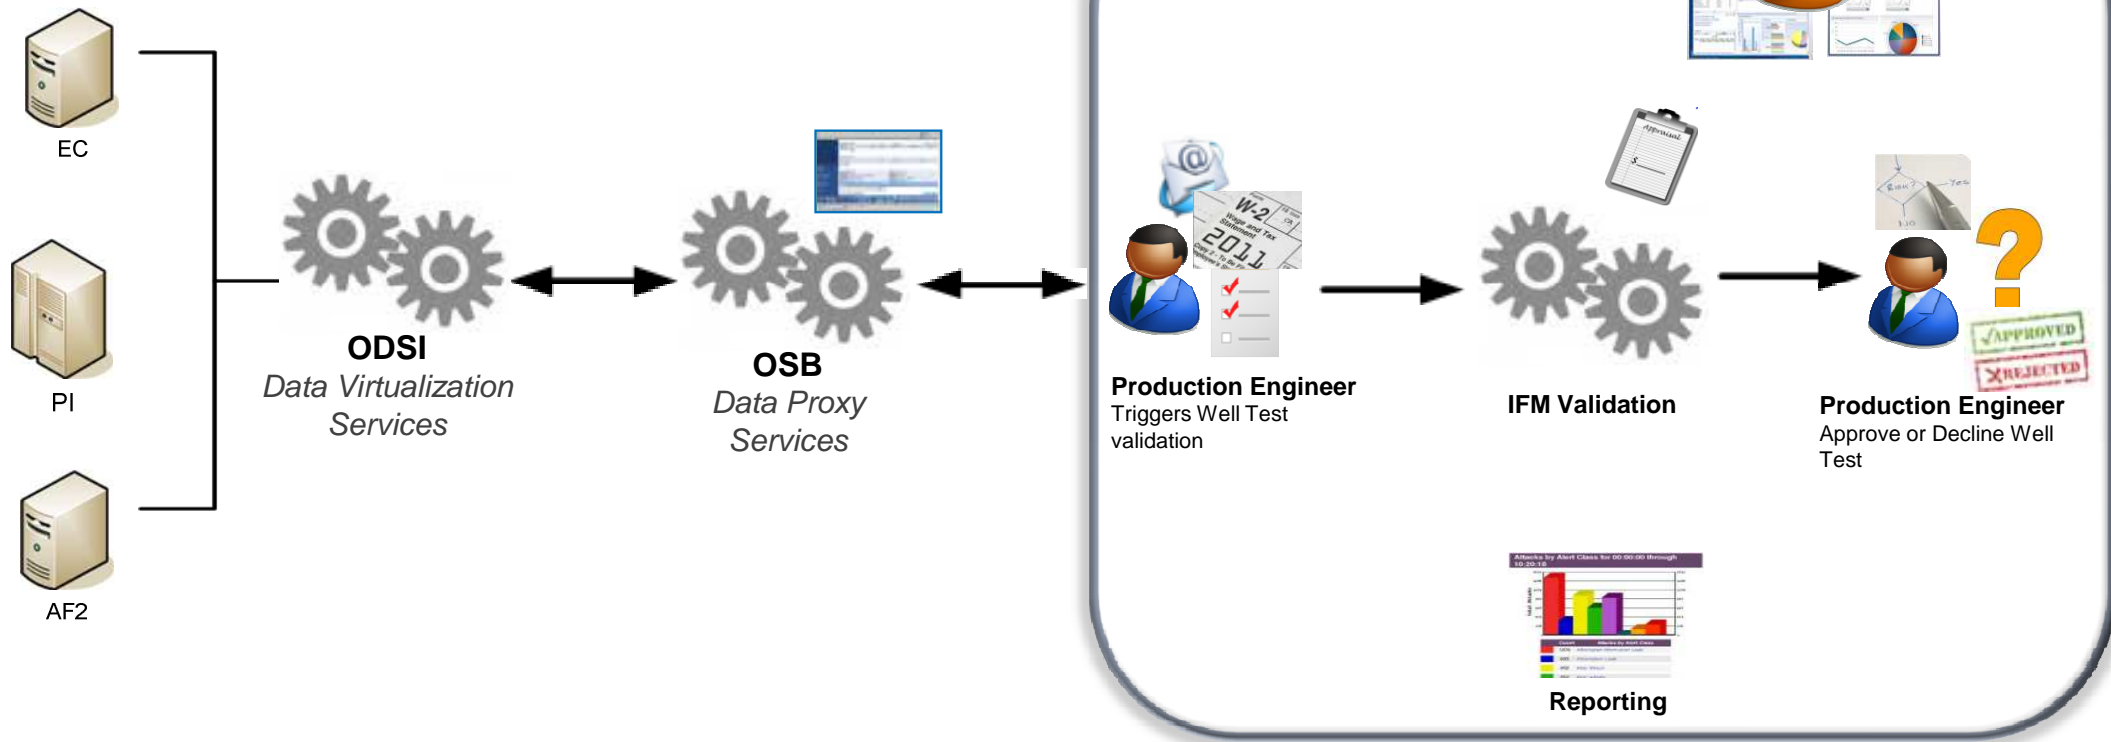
EC

PI

AF2

ODSI
Data Virtualization Services

OSB
Data Proxy Services

W-2
2011

Approval

Production Engineer
Triggers Well Test validation

IFM Validation

Production Engineer
Approve or Decline Well Test

?

✓APPROVED
✗REJECTED

Reporting